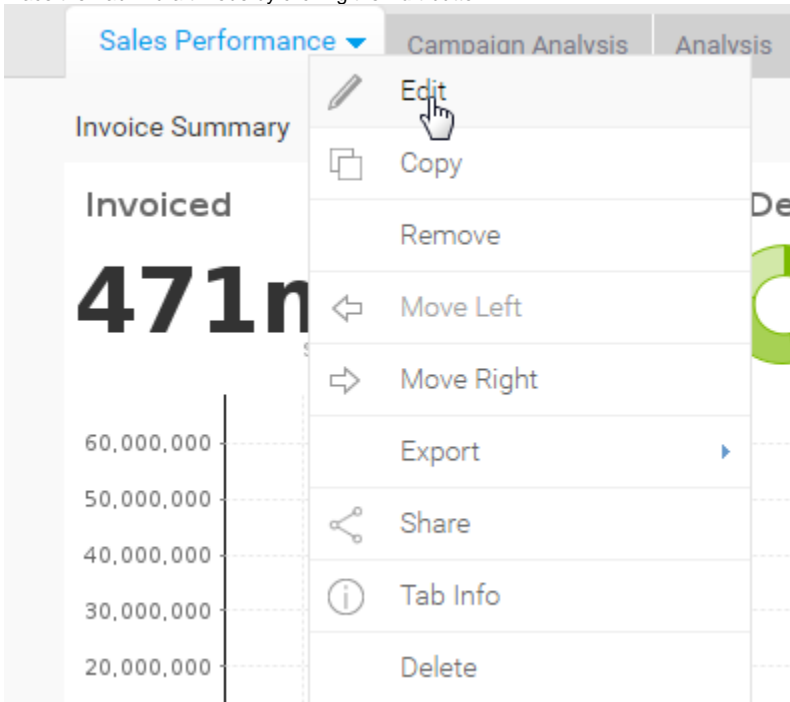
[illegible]

Sales Performance

Campaign Analysis

Analysis

Invoice Summary

Invoiced

471m

De

Edit

Copy

Remove

Move Left

Move Right

Export

Share

Tab Info

Delete

60,000,000

50,000,000

40,000,000

30,000,000

20,000,000